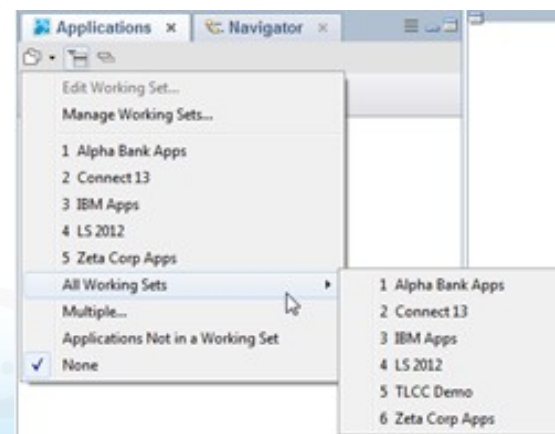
Applications × Navigator ×

Edit Working Set...
Manage Working Sets...

1 Alpha Bank Apps
2 Connect 13
3 IBM Apps
4 LS 2012
5 Zeta Corp Apps

All Working Sets
Multiple...
Applications Not in a Working Set
✓ None

1 Alpha Bank Apps
2 Connect 13
3 IBM Apps
4 LS 2012
5 TLCC Demo
6 Zeta Corp Apps